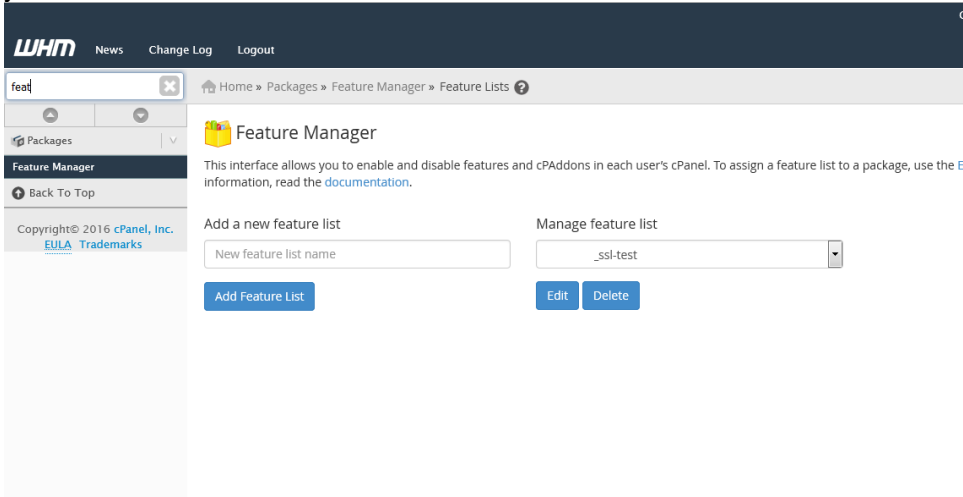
WHM News Change Log Logout

feat

Packages

Feature Manager

Back To Top

Copyright© 2016 cPanel, Inc. EULA Trademarks

Home » Packages » Feature Manager » Feature Lists

Feature Manager

This interface allows you to enable and disable features and cPAddons in each user's cPanel. To assign a feature list to a package, use the E information, read the documentation.

Add a new feature list

New feature list name

Add Feature List

Manage feature list

_ssl-test

Edit Delete